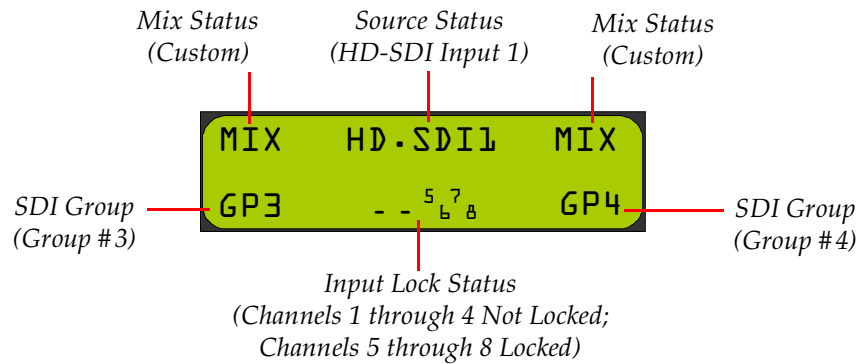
Mix Status (Custom)

Source Status (HD-SDI Input 1)

Mix Status (Custom)

MIX HD-SDI1 MIX

SDI Group (Group #3)

GP3 - - 5 6 7 8 GP4

SDI Group (Group #4)

Input Lock Status (Channels 1 through 4 Not Locked; Channels 5 through 8 Locked)